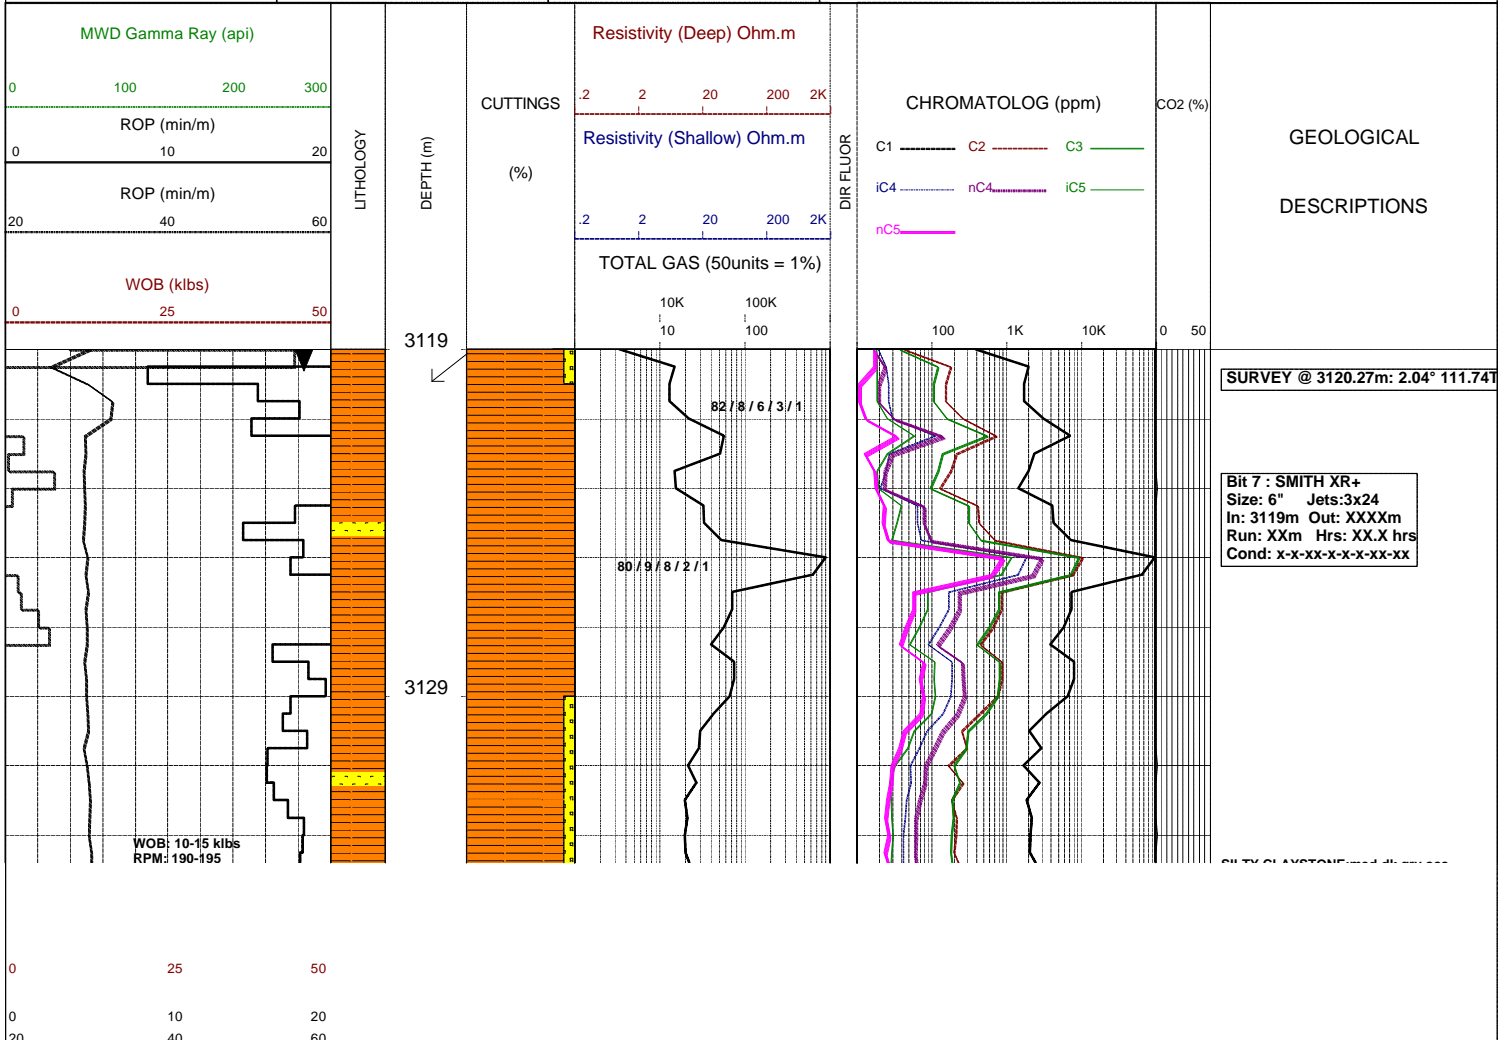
MWD Gamma Ray (api)

0 100 200 300

ROP (min/m)

0 10 20

ROP (min/m)

20 40 60

WOB (klbs)

0 25 50

LITHOLOGY

DEPTH (m)

CUTTINGS

(%)

Resistivity (Deep) Ohm.m

.2 2 20 200 2K

Resistivity (Shallow) Ohm.m

.2 2 20 200 2K

TOTAL GAS (50units = 1%)

10K 100K

10 100

DIR FLUOR

CHROMATOLOG (ppm)

C1 C2 C3

iC4 nC4 iC5

nC5

100 1K 10K

CO2 (%)

0 50

GEOLOGICAL

DESCRIPTIONS

3119

3129

82 / 8 / 6 / 3 / 1

80 / 9 / 8 / 2 / 1

SURVEY @ 3120.27m: 2.04° 111.74T

Bit 7 : SMITH XR+
Size: 6" Jets:3x24
In: 3119m Out: XXXXm
Run: XXm Hrs: XX.X hrs
Cond: x-x-xx-x-x-x-xx-xx

WOB: 10-15 klbs
RPM: 190-195

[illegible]

0 25 50

0 10 20

20 40 60